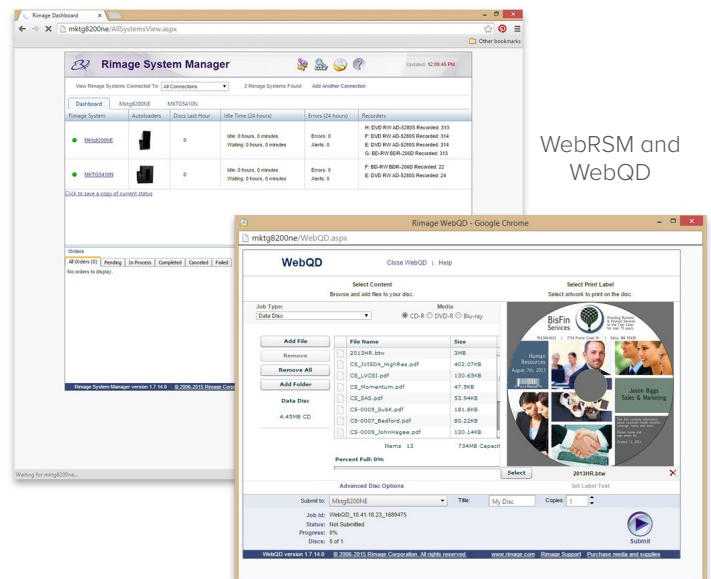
Rimage Dashboard

mktg8200ne/AllSystemsView.aspx

Other bookmarks

Rimage System Manager

Updated: 12:09:45 PM

View Rimage Systems Connected To: All Connections

2 Rimage Systems Found

Add Another Connection

Dashboard | Mktg8200NE | MKTG5410N

| Rimage System | Autoloaders | Discs Last Hour | Idle Time (24 hours) | Errors (24 hours) | Recorders |
|---|---|---|---|---|---|
| Mktg8200NE | | 0 | Idle: 0 hours, 0 minutes Waiting: 0 hours, 0 minutes | Errors: 0 Alerts: 0 | H: DVD-RW AD-5280S Recorded: 313 F: DVD-RW AD-5280S Recorded: 314 E: DVD-RW AD-5280S Recorded: 314 G: BD-RW BDR-208D Recorded: 313 |
| MKTG5410N | | 0 | Idle: 0 hours, 0 minutes Waiting: 0 hours, 0 minutes | Errors: 0 Alerts: 0 | F: BD-RW BDR-208D Recorded: 22 E: DVD-RW AD-5280S Recorded: 24 |

Click to save a copy of current status

Orders

All Orders (0) | Pending | In Process | Completed | Canceled | Failed

No orders to display.

Rimage System Manager version 1.7.14.0 © 2006-2015 Rimage Corpo

Waiting for mktg8200ne...

WebRSM and WebQD

Rimage WebQD - Google Chrome

mktg8200ne/WebQD.aspx

WebQD

Close WebQD | Help

Select Content
Browse and add files to your disc.

Select Print Label
Select artwork to print on the disc.

Job Type:
Data Disc

Media
CD-R DVD-R Blu-ray

Add File
Remove
Remove All
Add Folder

Data Disc
4.45MB CD

| File Name | Size |
|---|---|
| 2013HR.btw | 3MB |
| CS_JVISDA_HighRes.pdf | 402.07KB |
| CS_LVCSI.pdf | 130.65KB |
| CS_Momentum.pdf | 47.5KB |
| CS_SAS.pdf | 53.94KB |
| CS-0005_SubK.pdf | 181.8KB |
| CS-0007_Bedford.pdf | 80.22KB |
| CS-0009_JohnHagee.pdf | 130.14KB |

Items 13    734MB Capaci

Percent Full: 0%

BisFin Services

Human Resources

Jason Biggs Sales & Marketing

Select    2013HR.btw

Advanced Disc Options

Set Label Text

Submit to: Mktg8200NE

Title: My Disc

Copies: 1

Job Id: WebQD_10.41.18.23_1689475
Status: Not Submitted
Progress: 0%
Discs: 0 of 1

Submit

WebQD version 1.7.14.0 © 2006-2015 Rimage Corporation. All rights reserved.

www.rimage.com Rimage Support Purchase media and supplies